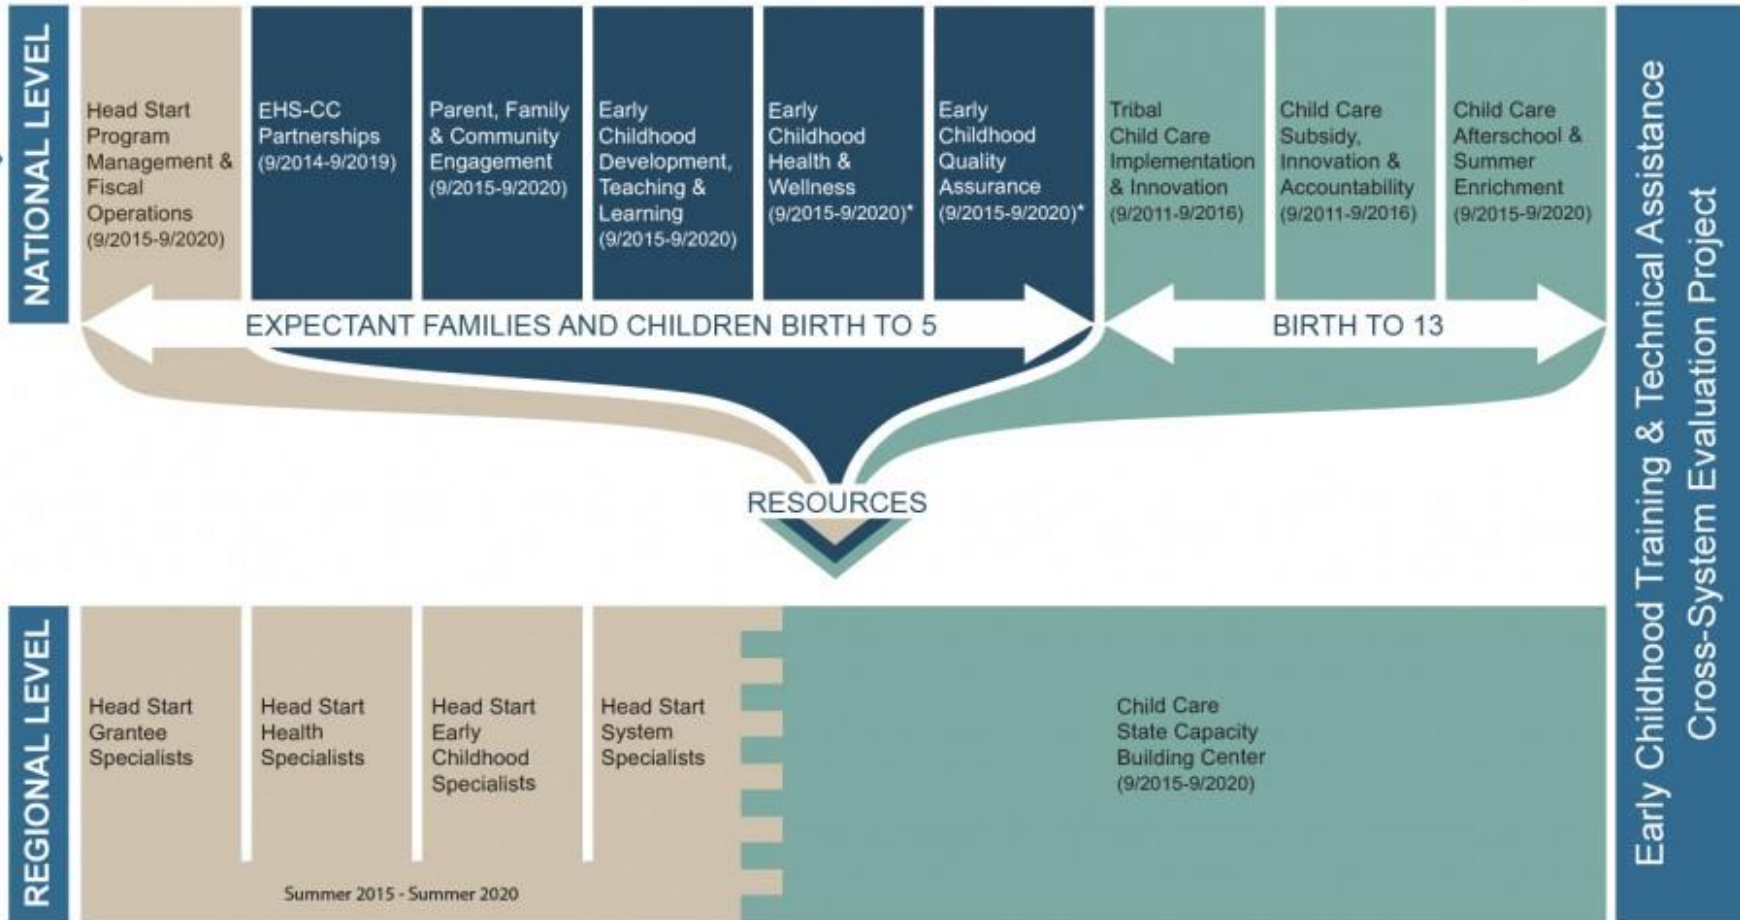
NATIONAL LEVEL

Head Start Program Management & Fiscal Operations (9/2015-9/2020)

EHS-CC Partnerships (9/2014-9/2019)

Parent, Family & Community Engagement (9/2015-9/2020)

Early Childhood Development, Teaching & Learning (9/2015-9/2020)

Early Childhood Health & Wellness (9/2015-9/2020)*

Early Childhood Quality Assurance (9/2015-9/2020)*

Tribal Child Care Implementation & Innovation (9/2011-9/2016)

Child Care Subsidy, Innovation & Accountability (9/2011-9/2016)

Child Care Afterschool & Summer Enrichment (9/2015-9/2020)

EXPECTANT FAMILIES AND CHILDREN BIRTH TO 5

BIRTH TO 13

RESOURCES

REGIONAL LEVEL

Head Start Grantee Specialists

Head Start Health Specialists

Head Start Early Childhood Specialists

Head Start System Specialists

Summer 2015 - Summer 2020

Child Care State Capacity Building Center (9/2015-9/2020)

Early Childhood Training & Technical Assistance Cross-System Evaluation Project